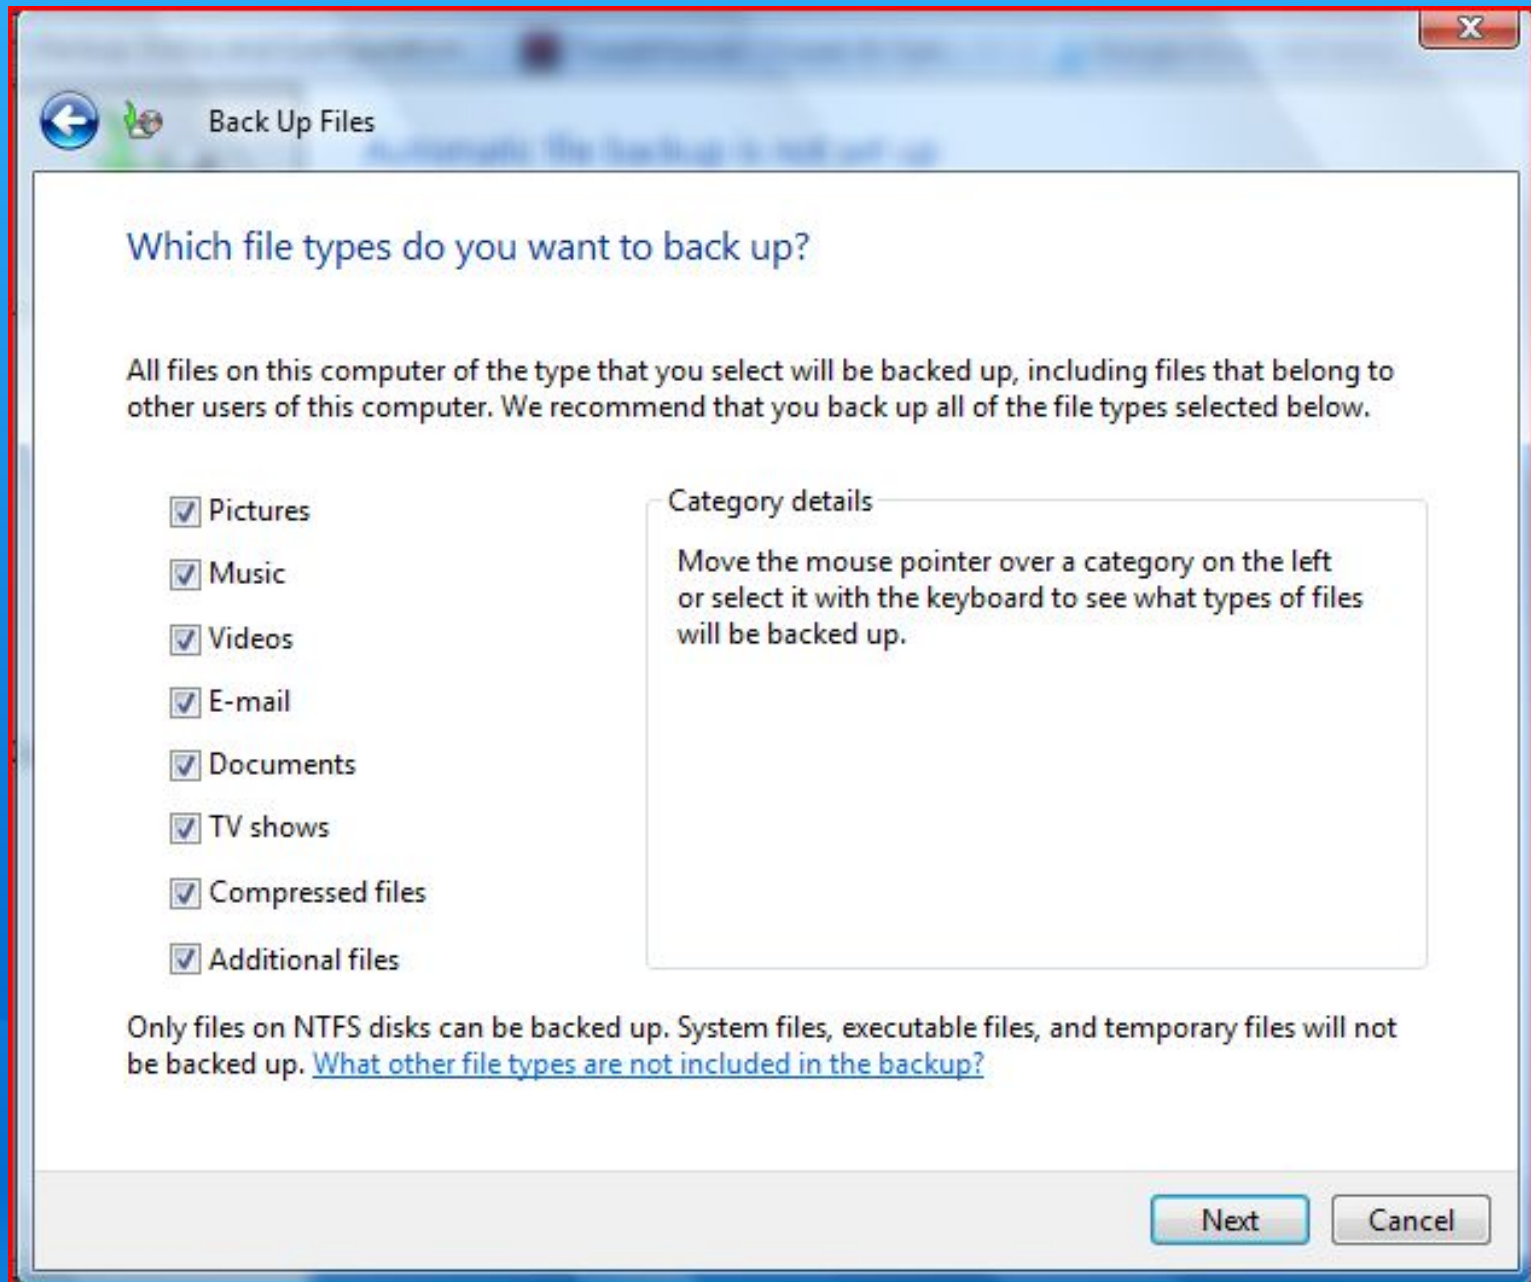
Back Up Files

Which file types do you want to back up?

All files on this computer of the type that you select will be backed up, including files that belong to other users of this computer. We recommend that you back up all of the file types selected below.

Pictures

Music

Videos

E-mail

Documents

TV shows

Compressed files

Additional files

Category details

Move the mouse pointer over a category on the left or select it with the keyboard to see what types of files will be backed up.

Only files on NTFS disks can be backed up. System files, executable files, and temporary files will not be backed up. What other file types are not included in the backup?

Next

Cancel